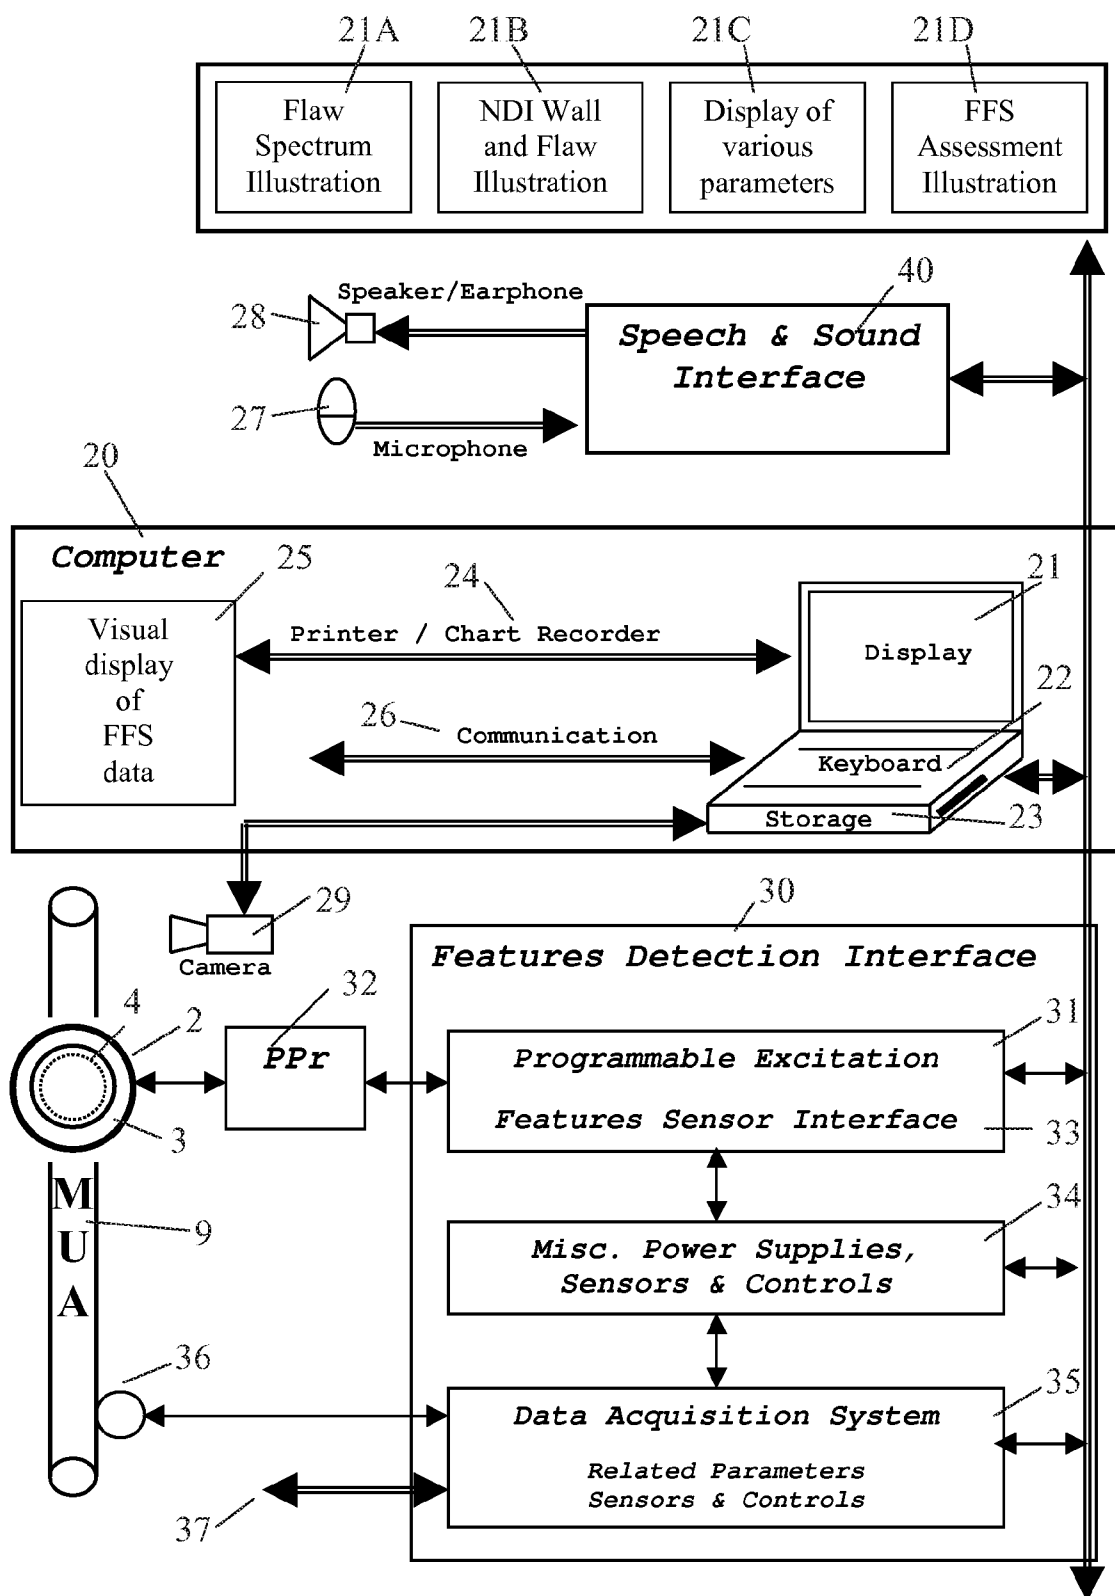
21A
21B
21C
21D

Flaw Spectrum Illustration

NDI Wall and Flaw Illustration

Display of various parameters

FFS Assessment Illustration

40
28
Speaker/Earphone
Speech & Sound Interface
27
Microphone

20
Computer
25
Visual display of FFS data
24
Printer / Chart Recorder
21
Display
22
26
Communication
Keyboard
Storage
23

29
Camera
30
Features Detection Interface

4
2
32
PPr
31
Programmable Excitation
Features Sensor Interface
33
3

M
U
A
9

34
Misc. Power Supplies, Sensors & Controls

36
35
Data Acquisition System
Related Parameters Sensors & Controls
37